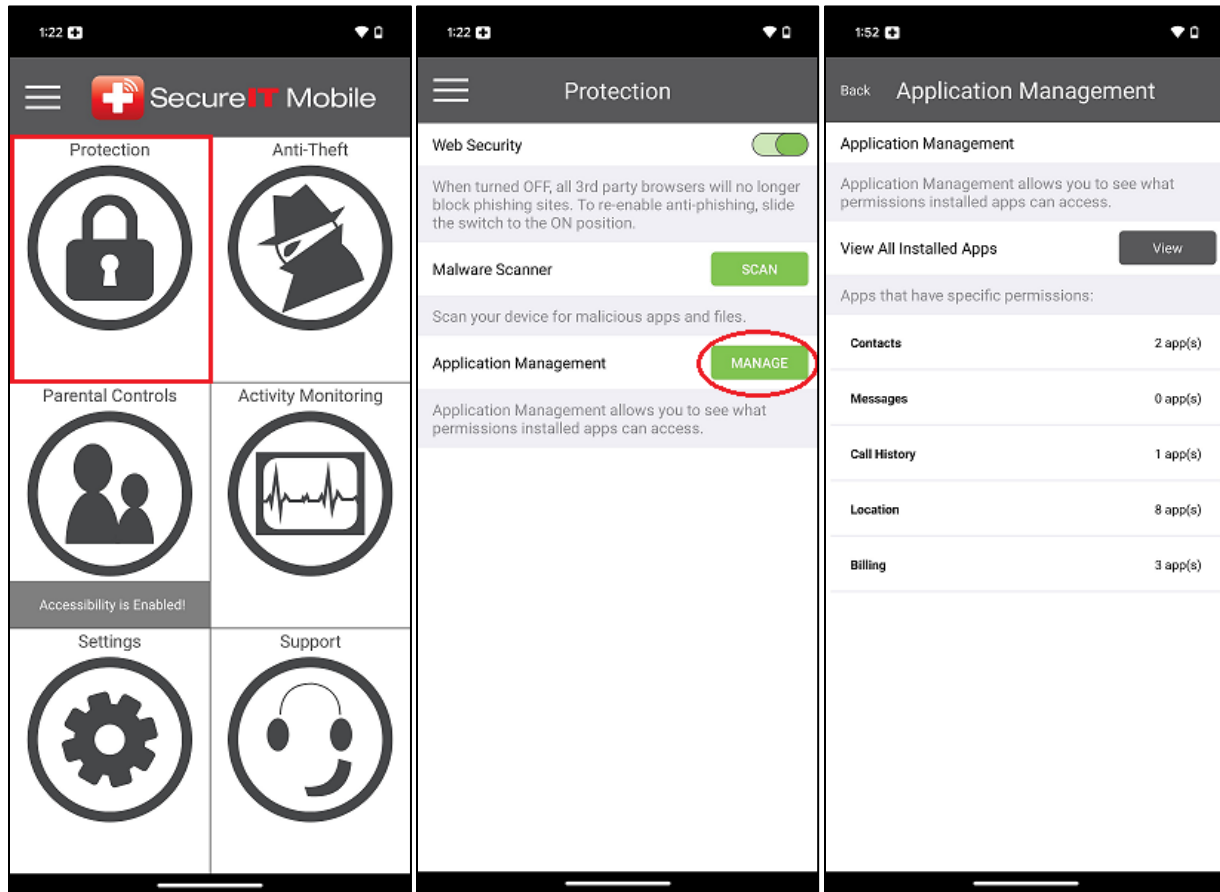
1:22

SecureIT Mobile

Protection

Anti-Theft

Parental Controls

Activity Monitoring

Accessibility is Enabled!

Settings

Support

1:22

Protection

Web Security

When turned OFF, all 3rd party browsers will no longer block phishing sites. To re-enable anti-phishing, slide the switch to the ON position.

Malware Scanner

SCAN

Scan your device for malicious apps and files.

Application Management

MANAGE

Application Management allows you to see what permissions installed apps can access.

1:52

Back

Application Management

Application Management

Application Management allows you to see what permissions installed apps can access.

View All Installed Apps

View

Apps that have specific permissions:

| | |
|---|---|
| Contacts | 2 app(s) |
| Messages | 0 app(s) |
| Call History | 1 app(s) |
| Location | 8 app(s) |
| Billing | 3 app(s) |